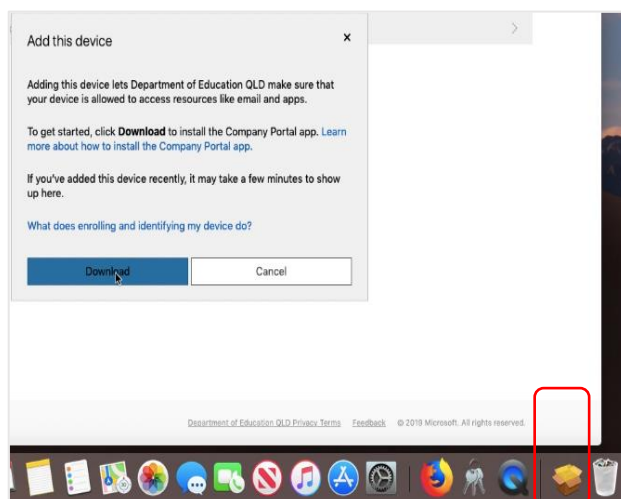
Add this device

×

Adding this device lets Department of Education QLD make sure that your device is allowed to access resources like email and apps.

To get started, click **Download** to install the Company Portal app. Learn more about how to install the Company Portal app.

If you've added this device recently, it may take a few minutes to show up here.

What does enrolling and identifying my device do?

Download

Cancel

Department of Education QLD Privacy Terms Feedback © 2019 Microsoft. All rights reserved.